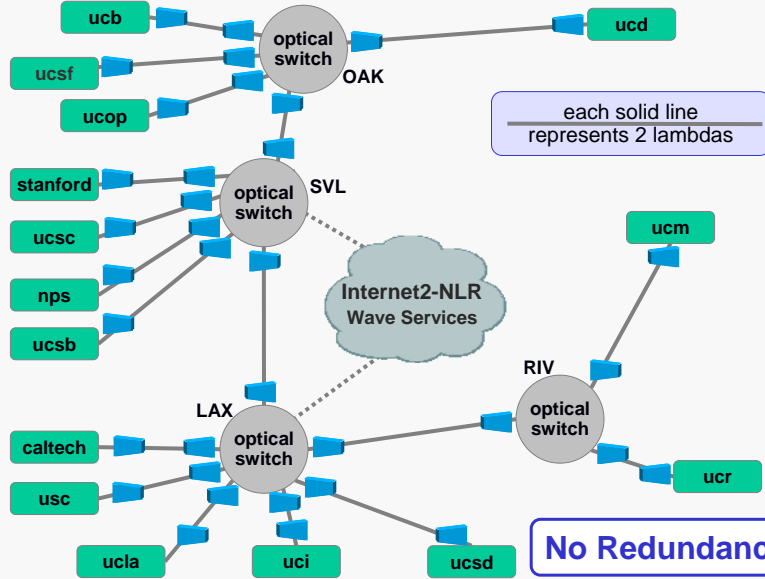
ucb

ucsf

ucop

optical switch

OAK

ucd

each solid line represents 2 lambdas

stanford

ucsc

nps

ucsb

optical switch

SVL

Internet2-NLR Wave Services

ucm

RIV

optical switch

LAX

optical switch

caltech

usc

ucla

uci

ucsd

ucr

No Redundanc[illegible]